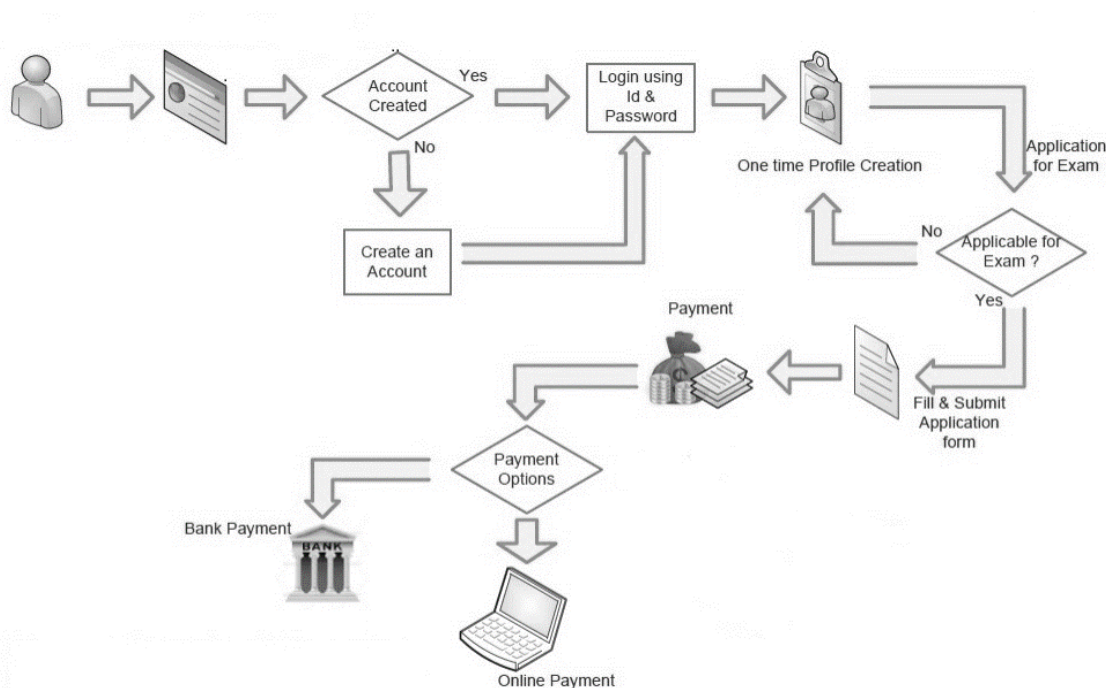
Account Created

Yes

Login using Id & Password

No

Create an Account

One time Profile Creation

Application for Exam

No

Applicable for Exam ?

Yes

Payment

Fill & Submit Application form

Payment Options

Bank Payment

BANK

Online Payment